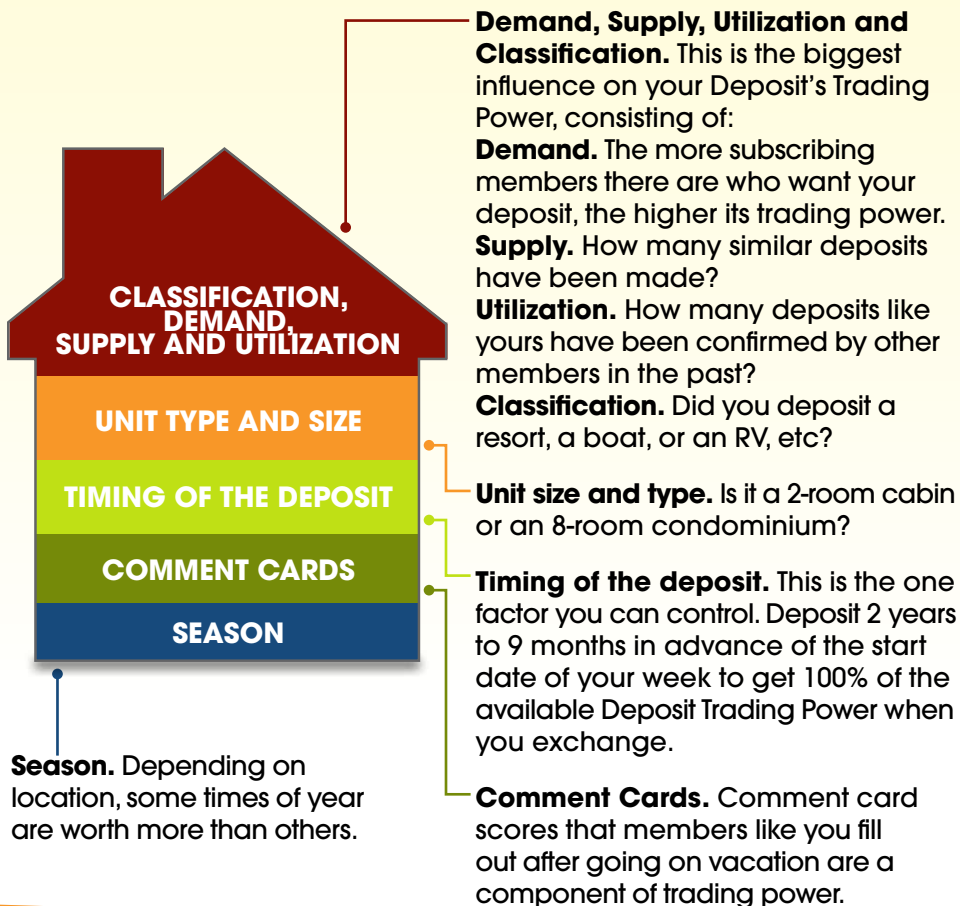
CLASSIFICATION, DEMAND, SUPPLY AND UTILIZATION

UNIT TYPE AND SIZE

TIMING OF THE DEPOSIT

COMMENT CARDS

SEASON

**Demand, Supply, Utilization and Classification.** This is the biggest influence on your Deposit's Trading Power, consisting of:
**Demand.** The more subscribing members there are who want your deposit, the higher its trading power.
**Supply.** How many similar deposits have been made?
**Utilization.** How many deposits like yours have been confirmed by other members in the past?
**Classification.** Did you deposit a resort, a boat, or an RV, etc?

**Unit size and type.** Is it a 2-room cabin or an 8-room condominium?

**Timing of the deposit.** This is the one factor you can control. Deposit 2 years to 9 months in advance of the start date of your week to get 100% of the available Deposit Trading Power when you exchange.

**Comment Cards.** Comment card scores that members like you fill out after going on vacation are a component of trading power.

**Season.** Depending on location, some times of year are worth more than others.